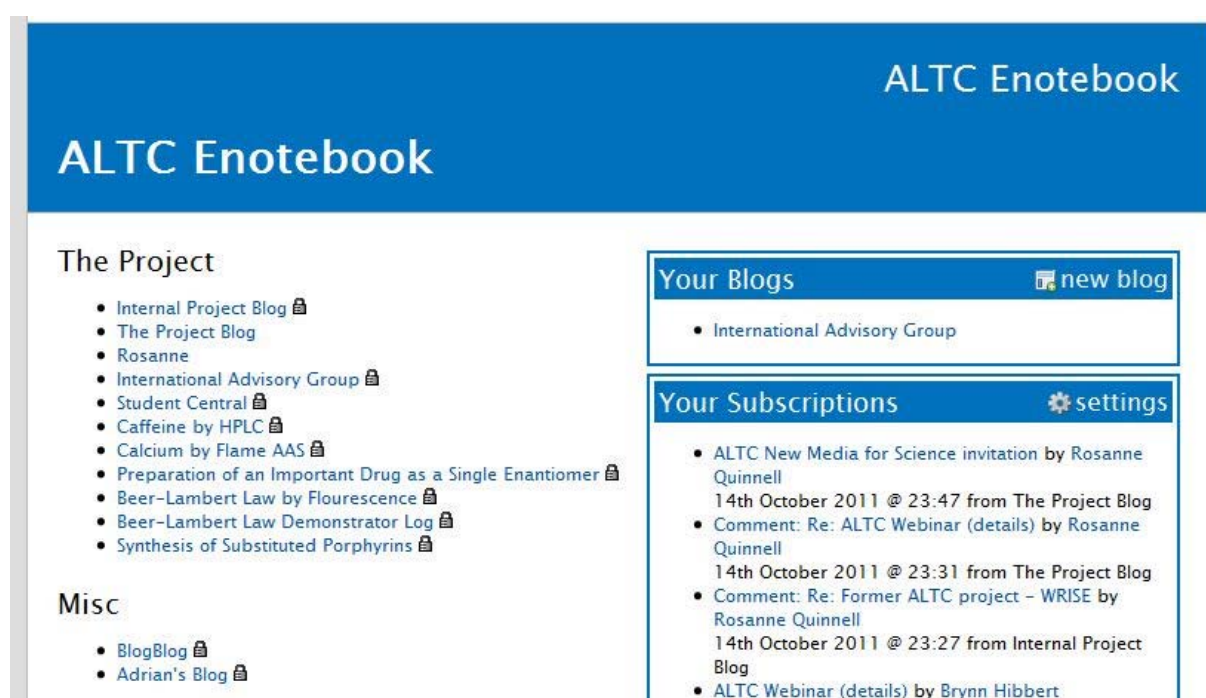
ALTC Enotebook

ALTC Enotebook

The Project

- Internal Project Blog
- The Project Blog
- Rosanne
- International Advisory Group
- Student Central
- Caffeine by HPLC
- Calcium by Flame AAS
- Preparation of an Important Drug as a Single Enantiomer
- Beer-Lambert Law by Flourescence
- Beer-Lambert Law Demonstrator Log
- Synthesis of Substituted Porphyrins

Misc

- BlogBlog
- Adrian's Blog

Your Blogs new blog

- International Advisory Group

Your Subscriptions settings

- ALTC New Media for Science invitation by Rosanne Quinnell
14th October 2011 @ 23:47 from The Project Blog
- Comment: Re: ALTC Webinar (details) by Rosanne Quinnell
14th October 2011 @ 23:31 from The Project Blog
- Comment: Re: Former ALTC project - WRISE by Rosanne Quinnell
14th October 2011 @ 23:27 from Internal Project Blog
- ALTC Webinar (details) by Brynn Hibbert